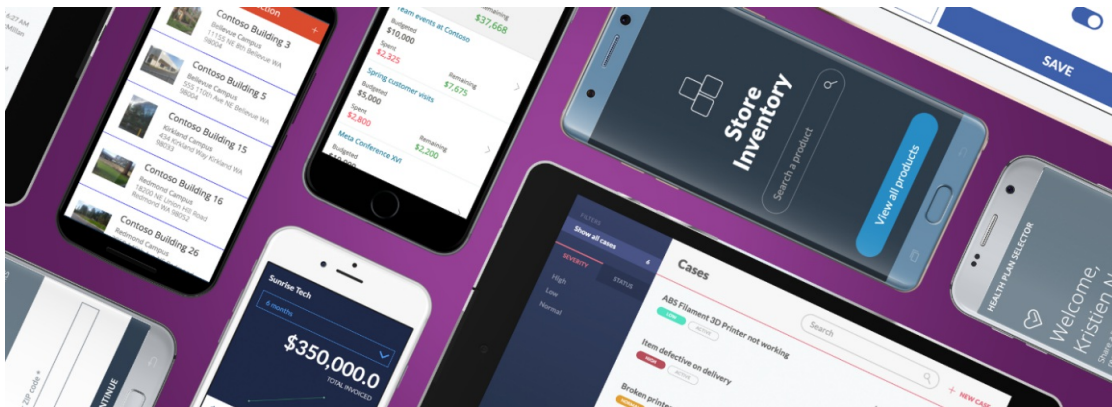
Contoso Building 3
11155 NE 8th Bellevue
98004

Contoso Building 5
Bellevue Campus
555 110th Ave NE Bellevue WA
98004

Contoso Building 15
Kirkland Campus
434 Kirkland Way Kirkland WA
98033

Contoso Building 16
Redmond Campus
16200 NE Union Hill Road
Redmond WA 98052

Contoso Building 26
Redmond Campus

Team events at Contoso
Budgeted
$10,000
Spent
$2,325
Remaining
$37,668

Spring customer visits
Budgeted
$5,000
Spent
$2,800
Remaining
$7,675

Meta Conference XVI
Budgeted
Remaining
$2,200

Store Inventory
Search a product
View all products

SAVE

HEALTH PLAN SELECTOR
Welcome, Kristien

Sunrise Tech
6 months
$350,000.0
TOTAL INVOICED

FILTERS
Show all cases
SEVERITY
STATUS
High
Low
Normal

Cases
Search
ABS Filament 3D Printer not working
LOW
ACTIVE
Item defective on delivery
HIGH
ACTIVE
Broken printe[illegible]
+ NEW CASE

ZIP CODE *
CONTINUE